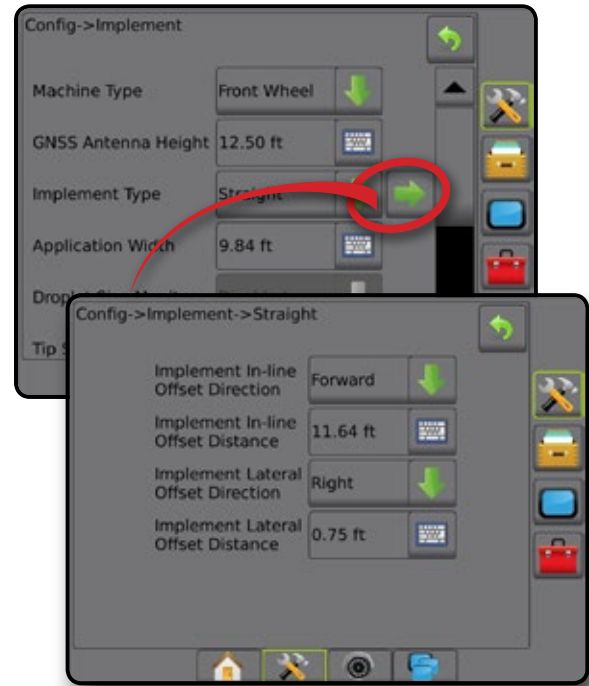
Config->Implement

Machine Type Front Wheel

GNSS Antenna Height 12.50 ft

Implement Type Straight

Application Width 9.84 ft

Droplet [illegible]

Tip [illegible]

Config->Implement->Straight

Implement In-line Offset Direction Forward

Implement In-line Offset Distance 11.64 ft

Implement Lateral Offset Direction Right

Implement Lateral Offset Distance 0.75 ft